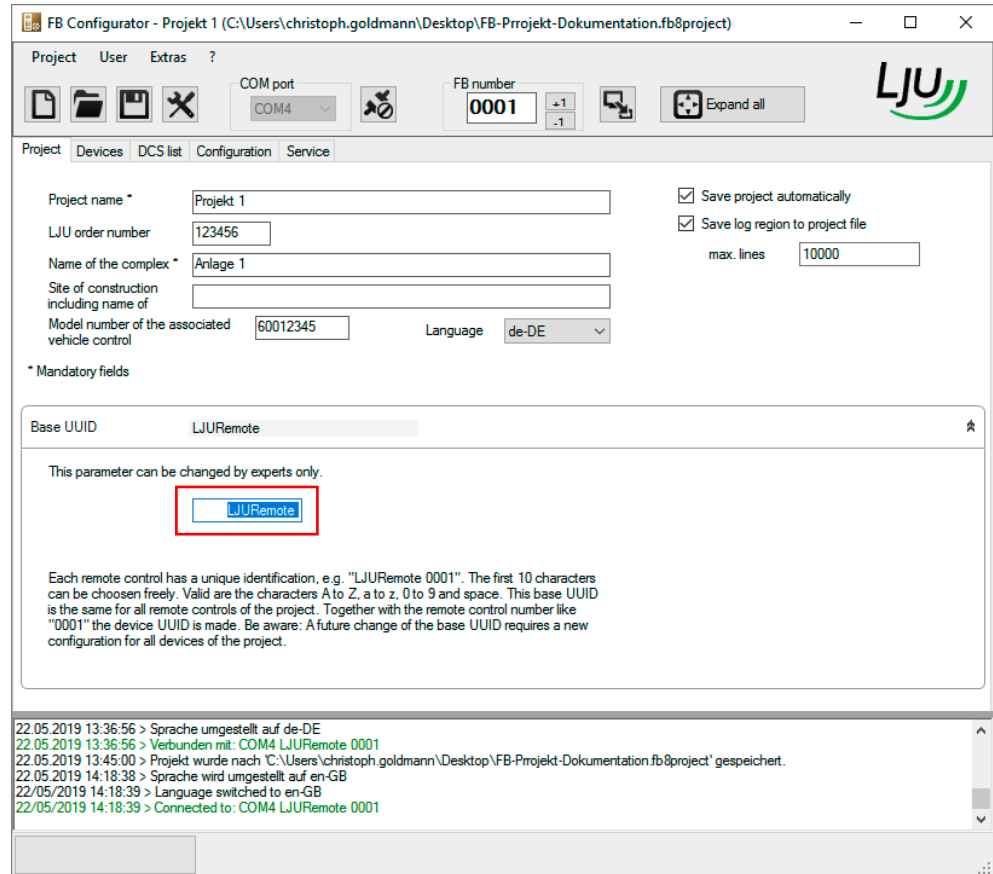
FB Configurator - Projekt 1 (C:\Users\christoph.goldmann\Desktop\FB-Prrojekt-Dokumentation.fb8project)

Project User Extras ?

COM port
COM4

FB number
0001
+1
-1

Expand all

LJU

Project Devices DCS list Configuration Service

Project name * Projekt 1
LJU order number 123456
Name of the complex * Anlage 1
Site of construction including name of
Model number of the associated vehicle control 60012345
Language de-DE

* Mandatory fields

Save project automatically
Save log region to project file
max. lines 10000

Base UUID LJURemote

This parameter can be changed by experts only.

LJURemote

Each remote control has a unique identification, e.g. "LJURemote 0001". The first 10 characters can be choosen freely. Valid are the characters A to Z, a to z, 0 to 9 and space. This base UUID is the same for all remote controls of the project. Together with the remote control number like "0001" the device UUID is made. Be aware: A future change of the base UUID requires a new configuration for all devices of the project.

22.05.2019 13:36:56 > Sprache umgestellt auf de-DE
22.05.2019 13:36:56 > Verbunden mit: COM4 LJURemote 0001
22.05.2019 13:45:00 > Projekt wurde nach 'C:\Users\christoph.goldmann\Desktop\FB-Prrojekt-Dokumentation.fb8project' gespeichert.
22.05.2019 14:18:38 > Sprache wird umgestellt auf en-GB
22/05/2019 14:18:39 > Language switched to en-GB
22/05/2019 14:18:39 > Connected to: COM4 LJURemote 0001